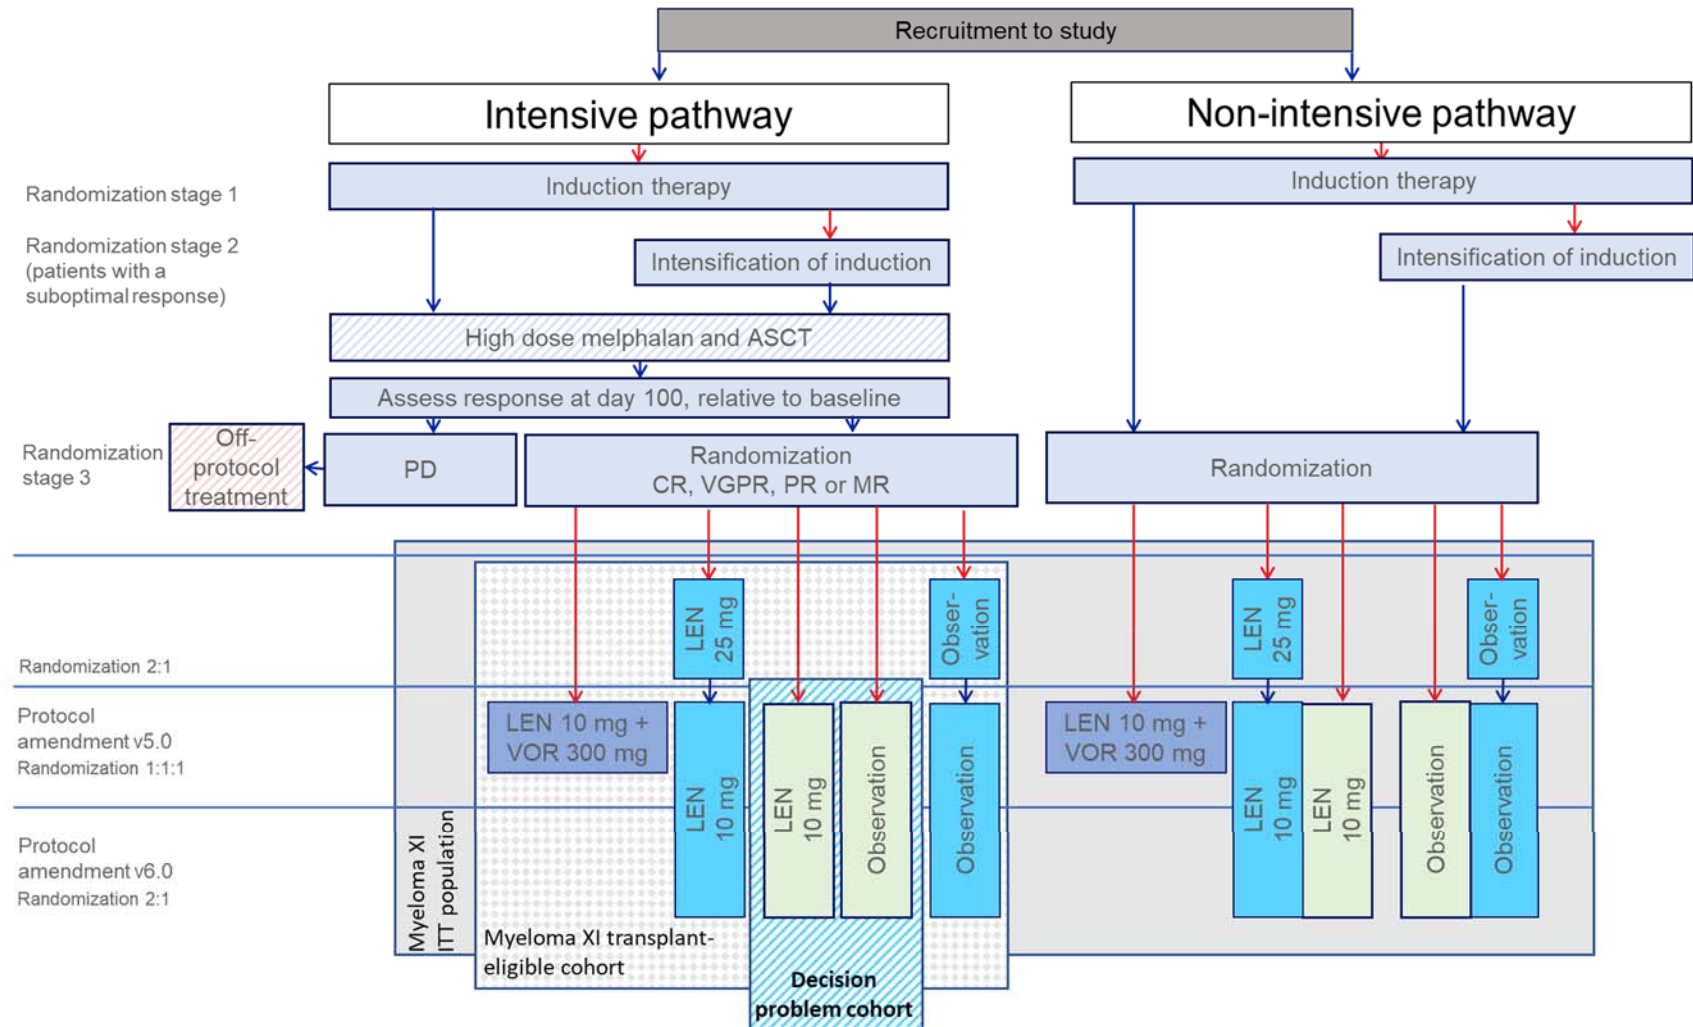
Recruitment to study

Intensive pathway

Non-intensive pathway

Randomization stage 1

Induction therapy

Induction therapy

Randomization stage 2 (patients with a suboptimal response)

Intensification of induction

Intensification of induction

High dose melphalan and ASCT

Assess response at day 100, relative to baseline

Randomization stage 3

Off-protocol treatment

PD

Randomization CR, VGPR, PR or MR

Randomization

Randomization 2:1

LEN 25 mg

Obser-vation

LEN 25 mg

Obser-vation

Protocol amendment v5.0
Randomization 1:1:1

LEN 10 mg + VOR 300 mg

LEN 10 mg

LEN 10 mg

Observation

Observation

LEN 10 mg + VOR 300 mg

LEN 10 mg

LEN 10 mg

Observation

Observation

Protocol amendment v6.0
Randomization 2:1

Myeloma XI ITT population

Myeloma XI transplant-eligible cohort

Decision problem cohort